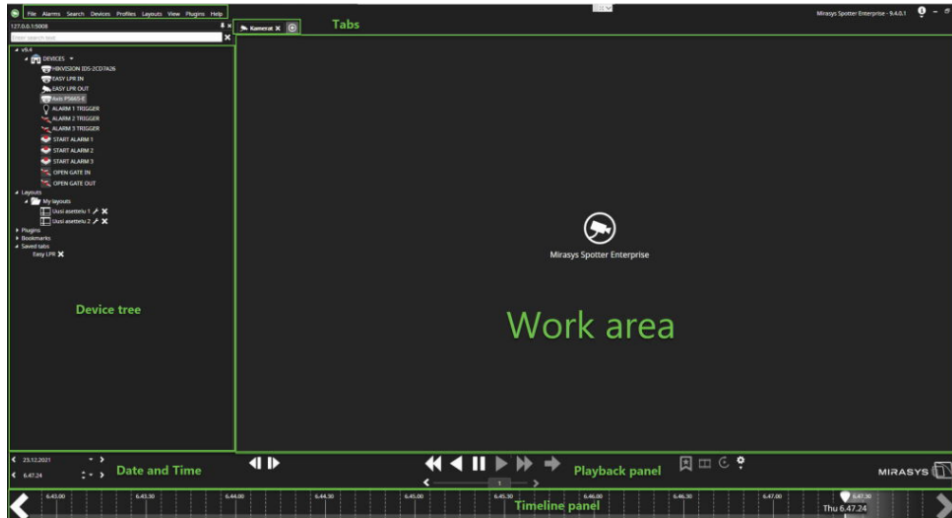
File Alarms Search Devices Profiles Layouts View Plugins Help

Tabs

Mirasys Spotter Enterprise - 9.4.0.1

127.0.0.1:5008

Enter search text

VS4

DEVICES

HIKVISION DS-2CD7A26

EASY LPR IN

EASY LPR OUT

Axis P5665-E

ALARM 1 TRIGGER

ALARM 2 TRIGGER

ALARM 3 TRIGGER

START ALARM 1

START ALARM 2

START ALARM 3

OPEN GATE IN

OPEN GATE OUT

Layouts

My layouts

Uusi asettelu 1

Uusi asettelu 2

Plugins

Bookmarks

Saved tabs

Easy LPR

Kamerat

Mirasys Spotter Enterprise

Device tree

Work area

23.12.2021

6.47.24

Date and Time

Playback panel

MIRASYS

6.45.00 6.45.30 6.44.00 6.44.30 6.45.00 6.45.30 6.46.00 6.46.30 6.47.00 6.47.30

Thu 6.47.24

Timeline panel